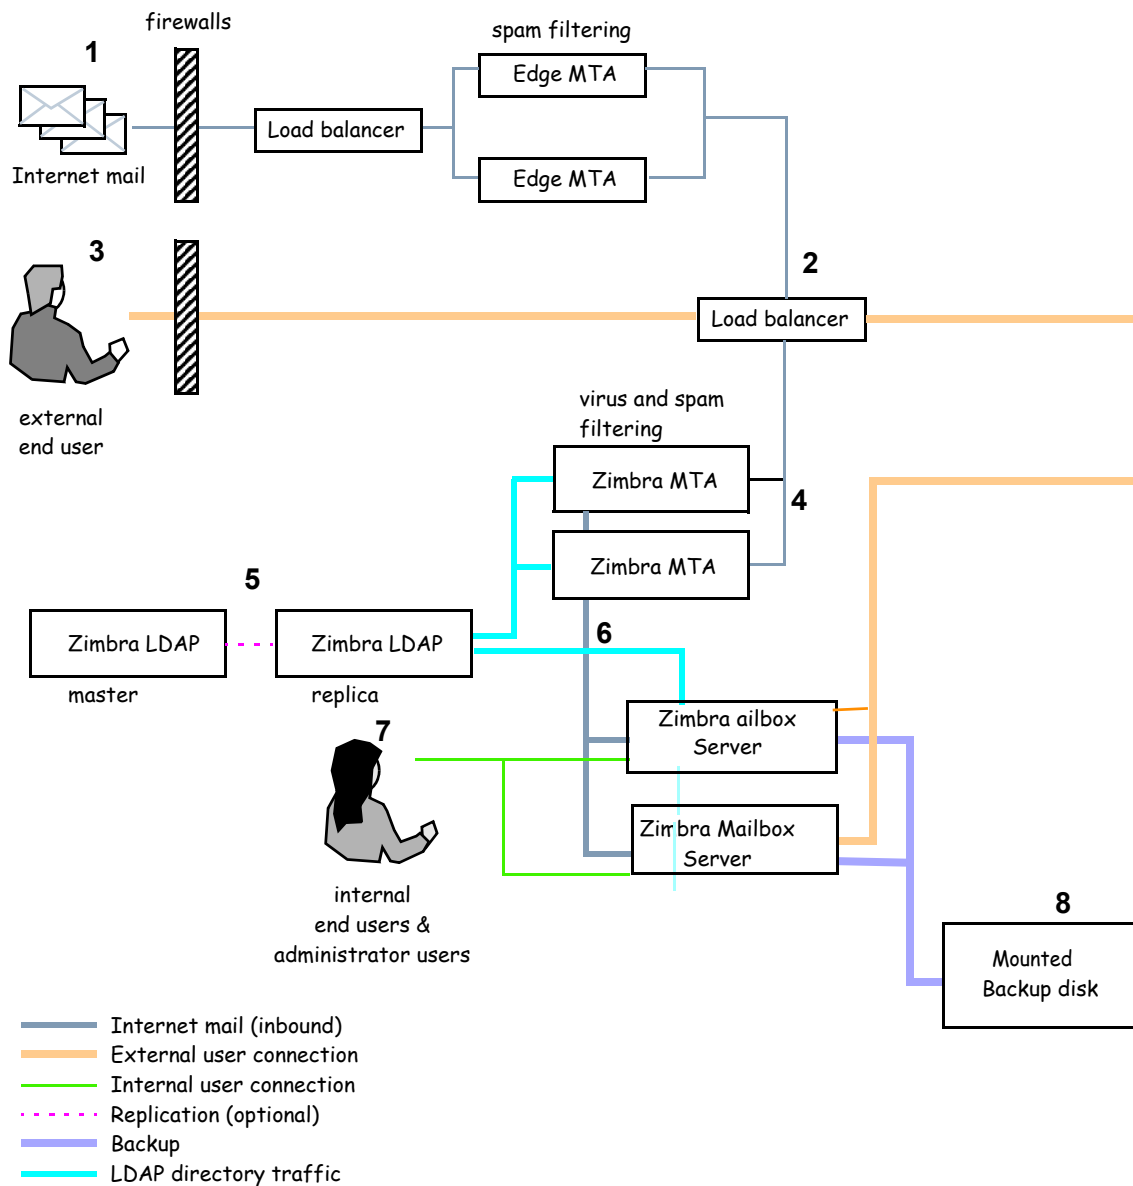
firewalls

1

spam filtering

Edge MTA

Load balancer

Edge MTA

Internet mail

3

2

Load balancer

external end user

virus and spam filtering

Zimbra MTA

4

Zimbra MTA

5

6

Zimbra LDAP

Zimbra LDAP

master

replica

Zimbra ailbox Server

7

Zimbra Mailbox Server

internal end users & administrator users

8

Mounted Backup disk

Internet mail (inbound)
External user connection
Internal user connection
Replication (optional)
Backup
LDAP directory traffic